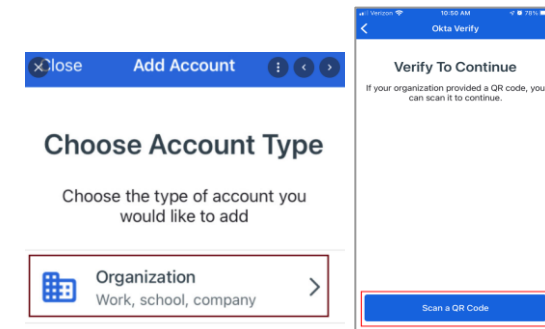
Close

Add Account

Choose Account Type

Choose the type of account you would like to add

Organization

Work, school, company

Verizon 10:50 AM 78%

Okta Verify

Verify To Continue

If your organization provided a QR code, you can scan it to continue.

Scan a QR Code